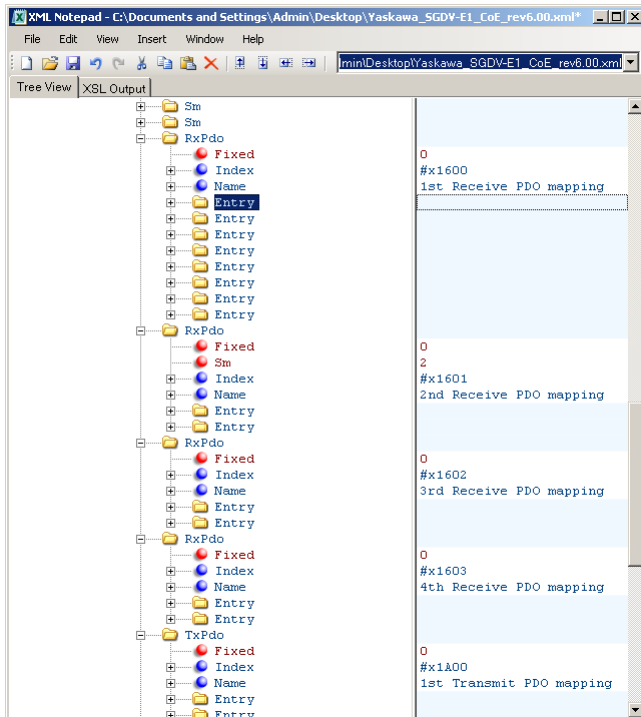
XML Notepad - C:\Documents and Settings\Admin\Desktop\Yaskawa_SGDV-E1_CoE_rev6.00.xml*

File Edit View Insert Window Help

min\Desktop\Yaskawa_SGDV-E1_CoE_rev6.00.xml

Tree View | XSL Output

Sm
Sm
RxPdo
Fixed 0
Index #x1600
Name 1st Receive PDO mapping
Entry
Entry
Entry
Entry
Entry
Entry
Entry
Entry
RxPdo
Fixed 0
Sm 2
Index #x1601
Name 2nd Receive PDO mapping
Entry
Entry
RxPdo
Fixed 0
Index #x1602
Name 3rd Receive PDO mapping
Entry
Entry
RxPdo
Fixed 0
Index #x1603
Name 4th Receive PDO mapping
Entry
Entry
TxPdo
Fixed 0
Index #x1A00
Name 1st Transmit PDO mapping
Entry
Entry